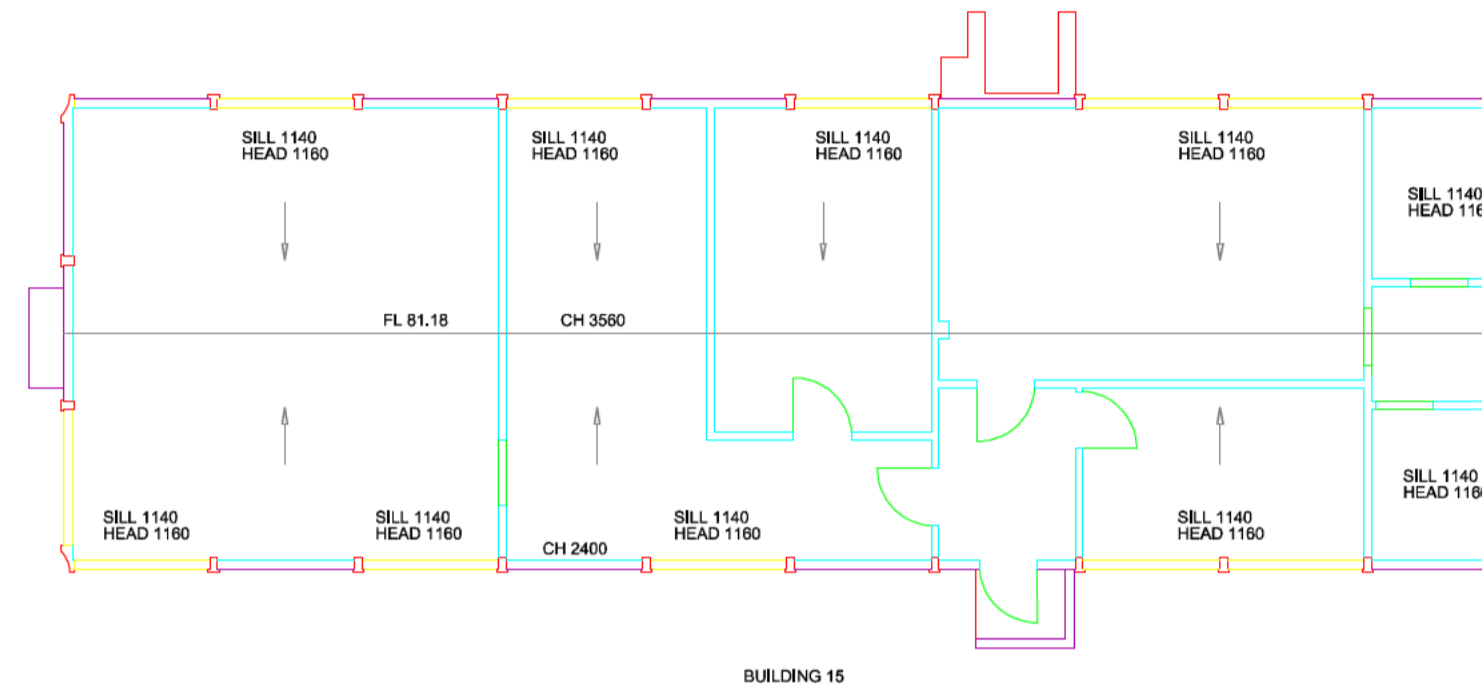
SILL 1140
HEAD 1160

SILL 1140
HEAD 1160

SILL 1140
HEAD 1160

SILL 1140
HEAD 1160

SILL 1140
HEAD 116

FL 81.18

CH 3560

SILL 1140
HEAD 1160

SILL 1140
HEAD 1160

SILL 1140
HEAD 1160

SILL 1140
HEAD 1160

SILL 1140
HEAD 116

CH 2400

BUILDING 15